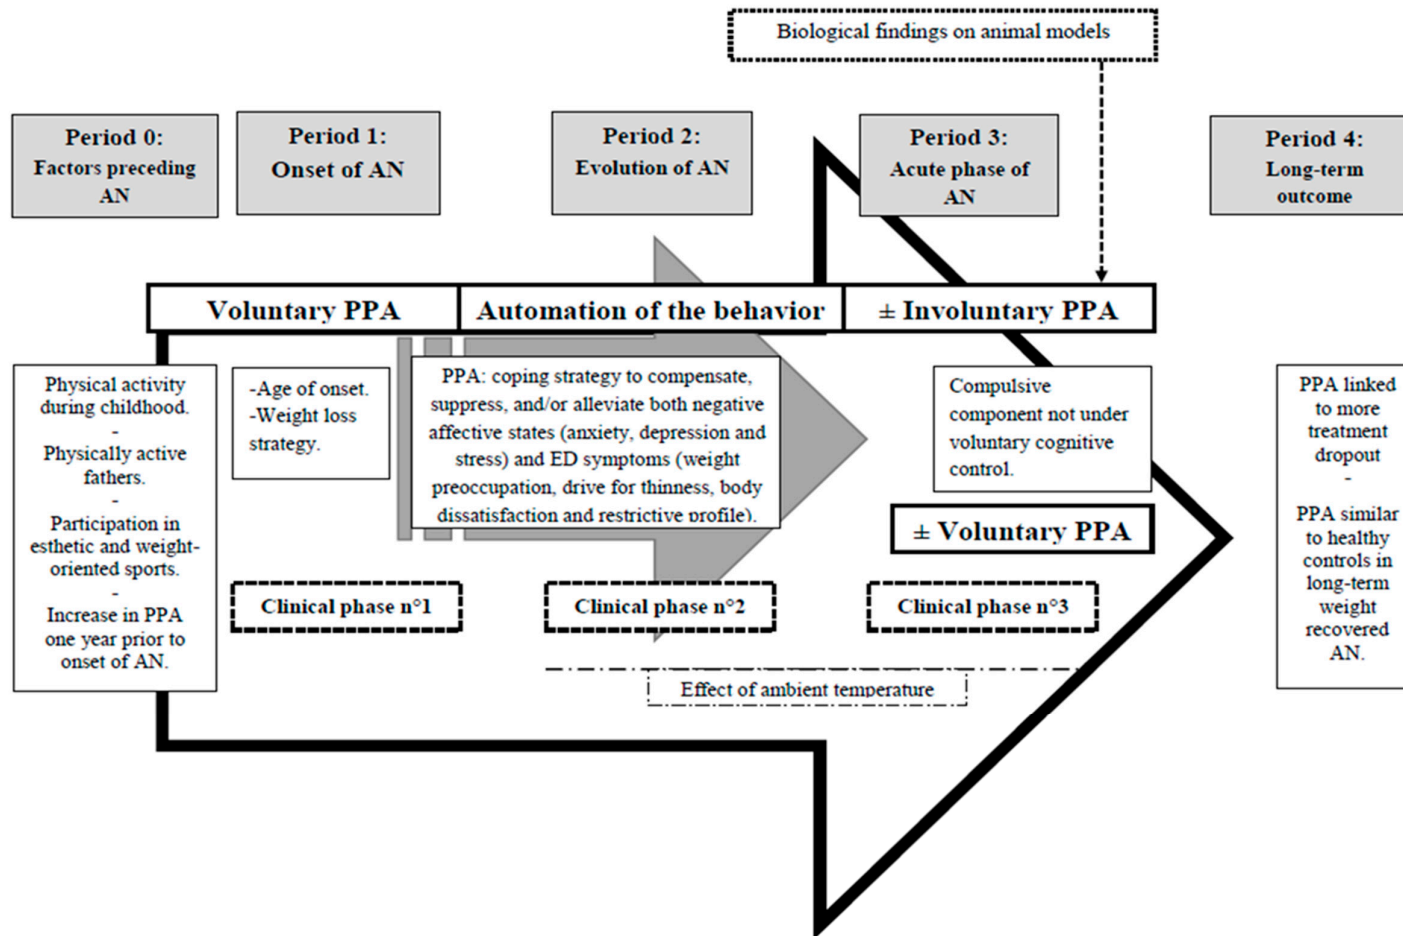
Biological findings on animal models

Period 0: Factors preceding AN

Period 1: Onset of AN

Period 2: Evolution of AN

Period 3: Acute phase of AN

Period 4: Long-term outcome

Voluntary PPA

Automation of the behavior

± Involuntary PPA

Physical activity during childhood.
-
Physically active fathers.
-
Participation in esthetic and weight-oriented sports.
-
Increase in PPA one year prior to onset of AN.

-Age of onset.
-Weight loss strategy.

PPA: coping strategy to compensate, suppress, and/or alleviate both negative affective states (anxiety, depression and stress) and ED symptoms (weight preoccupation, drive for thinness, body dissatisfaction and restrictive profile).

Compulsive component not under voluntary cognitive control.

± Voluntary PPA

PPA linked to more treatment dropout
-
PPA similar to healthy controls in long-term weight recovered AN.

Clinical phase n°1

Clinical phase n°2

Clinical phase n°3

Effect of ambient temperature